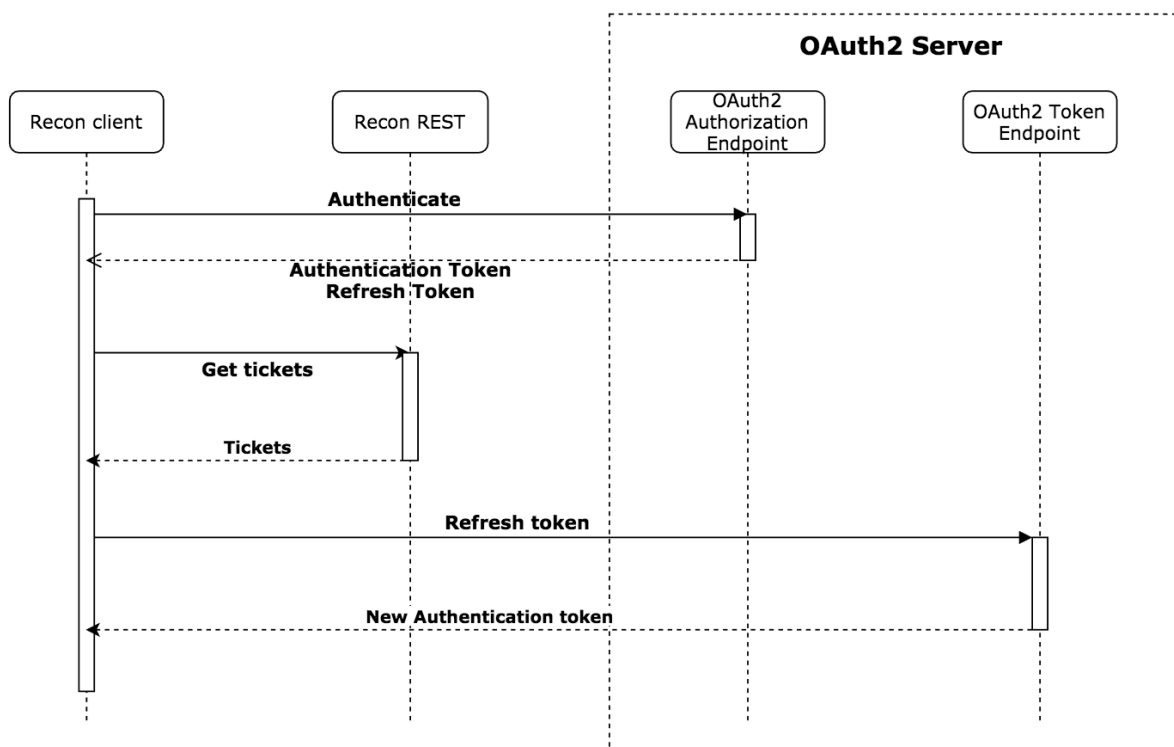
OAuth2 Server

Recon client

Recon REST

OAuth2 Authorization Endpoint

OAuth2 Token Endpoint

Authenticate

Authentication Token
Refresh Token

Get tickets

Tickets

Refresh token

New Authentication token